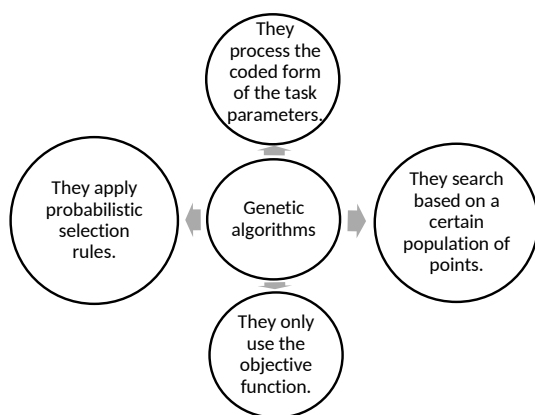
They process the coded form of the task parameters.

They apply probabilistic selection rules.

Genetic algorithms

They search based on a certain population of points.

They only use the objective function.